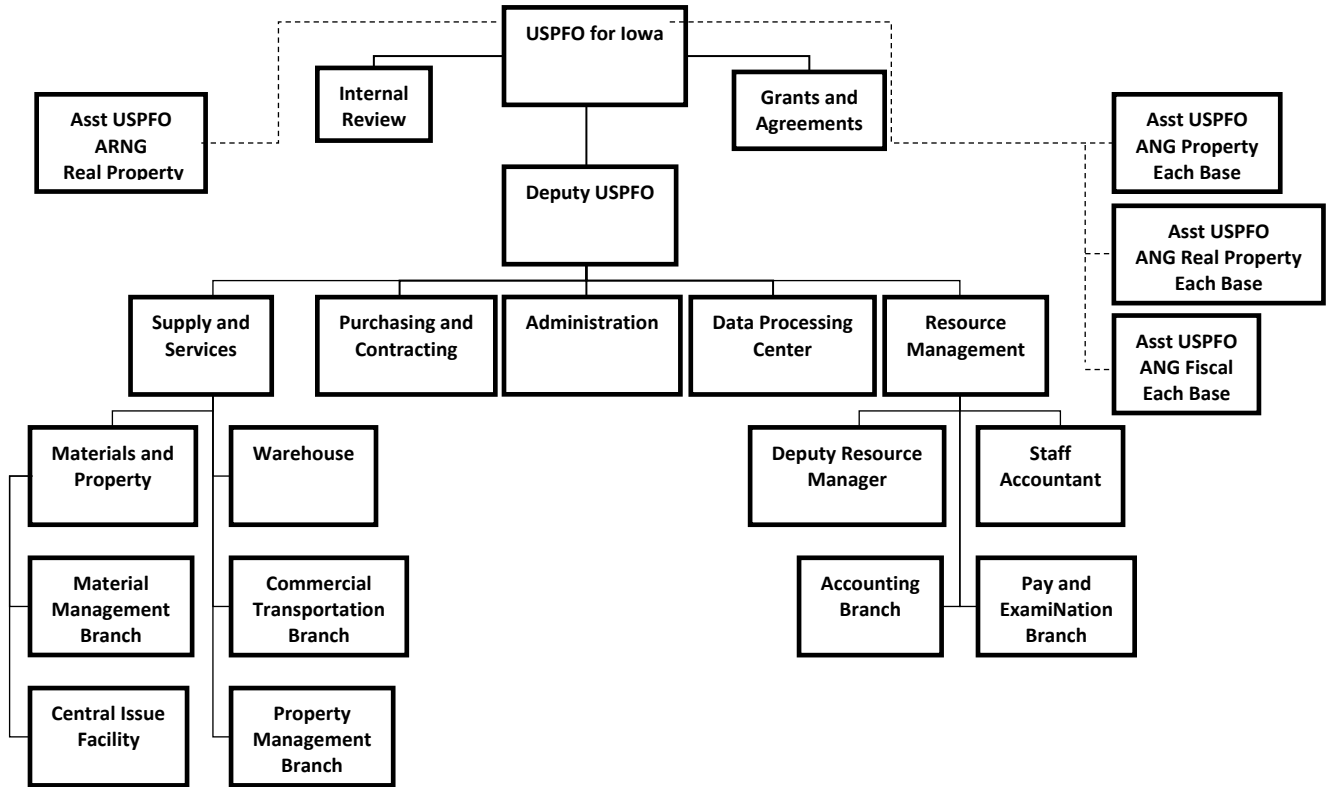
USPFO for Iowa

Internal Review

Grants and Agreements

Asst USPFO ARNG Real Property

Asst USPFO ANG Property Each Base

Deputy USPFO

Asst USPFO ANG Real Property Each Base

Supply and Services

Purchasing and Contracting

Administration

Data Processing Center

Resource Management

Asst USPFO ANG Fiscal Each Base

Materials and Property

Warehouse

Deputy Resource Manager

Staff Accountant

Material Management Branch

Commercial Transportation Branch

Accounting Branch

Pay and ExamiNation Branch

Central Issue Facility

Property Management Branch